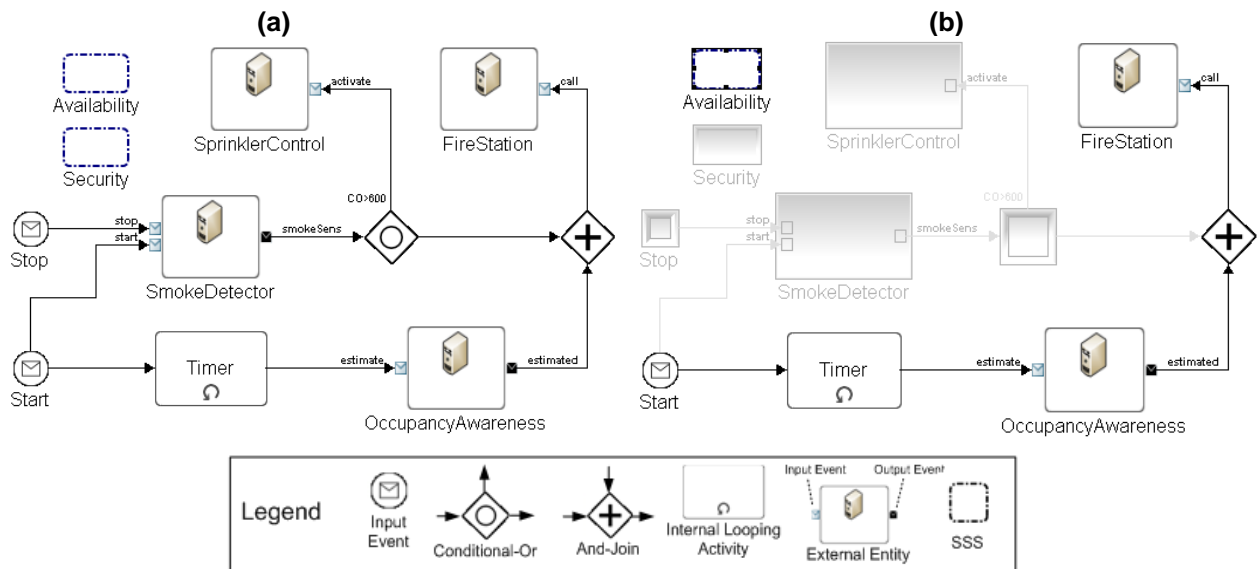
(a)

Availability

Security

SprinklerControl

activate

FireStation

call

CO>600

stop

start

smokeSens

Stop

SmokeDetector

Start

Timer

estimate

estimated

OccupancyAwareness

(b)

Availability

Security

SprinklerControl

activate

FireStation

call

CO>600

stop

start

smokeSens

Stop

SmokeDetector

Start

Timer

estimate

estimated

OccupancyAwareness

Legend

Input Event

Conditional-Or

And-Join

Internal Looping Activity

Input Event

Output Event

External Entity

SSS